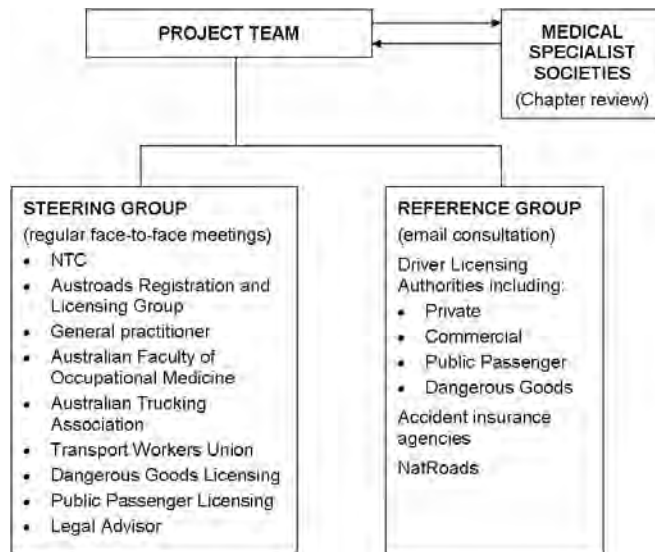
PROJECT TEAM

MEDICAL SPECIALIST SOCIETIES
(Chapter review)

STEERING GROUP
(regular face-to-face meetings)
- NTC
- Austroads Registration and Licensing Group
- General practitioner
- Australian Faculty of Occupational Medicine
- Australian Trucking Association
- Transport Workers Union
- Dangerous Goods Licensing
- Public Passenger Licensing
- Legal Advisor

REFERENCE GROUP
(email consultation)
Driver Licensing Authorities including:
- Private
- Commercial
- Public Passenger
- Dangerous Goods

Accident insurance agencies

NatRoads